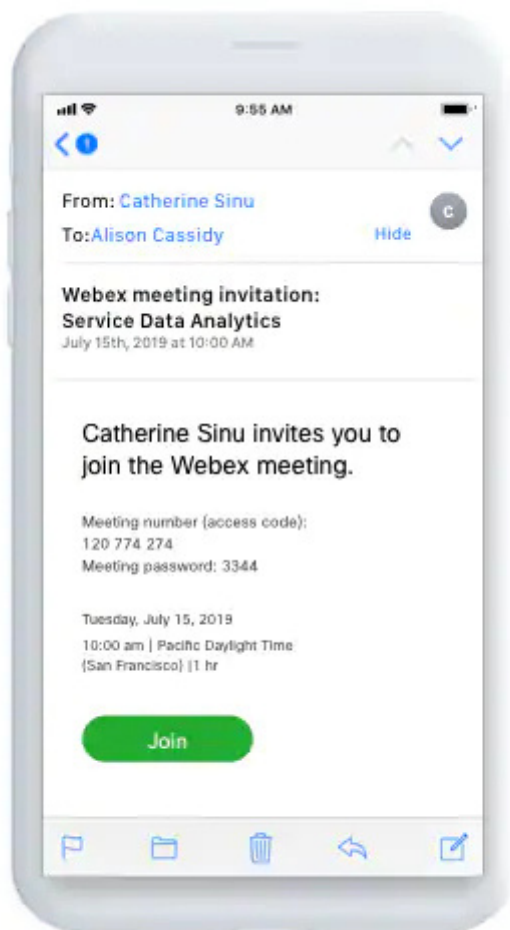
9:55 AM

1

From: Catherine Sinu

C

To:Alison Cassidy

Hide

Webex meeting invitation:
Service Data Analytics
July 15th, 2019 at 10:00 AM

Catherine Sinu invites you to join the Webex meeting.

Meeting number (access code):
120 774 274
Meeting password: 3344

Tuesday, July 15, 2019
10:00 am | Pacific Daylight Time (San Francisco) |1 hr

Join